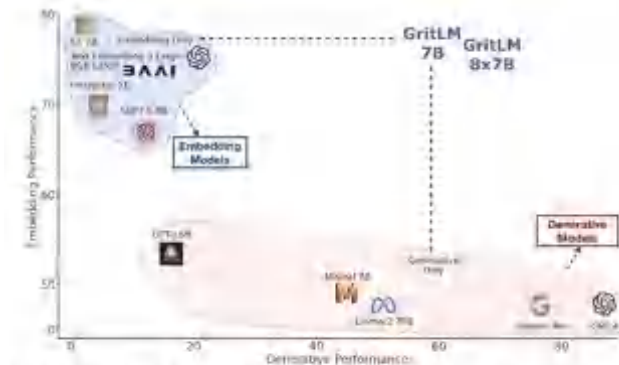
GritLM 7B

GritLM 8x7B

E5 7B

Embedding Only

text-embedding-3-large

BGE Large

BAAI

Instructor XL

SGPT 5.8B

Embedding Models

GPT-J 6B

Mistral 7B

Llama 2 70B

Generative Only

Generative Models

Gemini Pro

GPT-4

Embedding Performance

Generative Performance

80

70

60

55

50

0

20

40

60

80